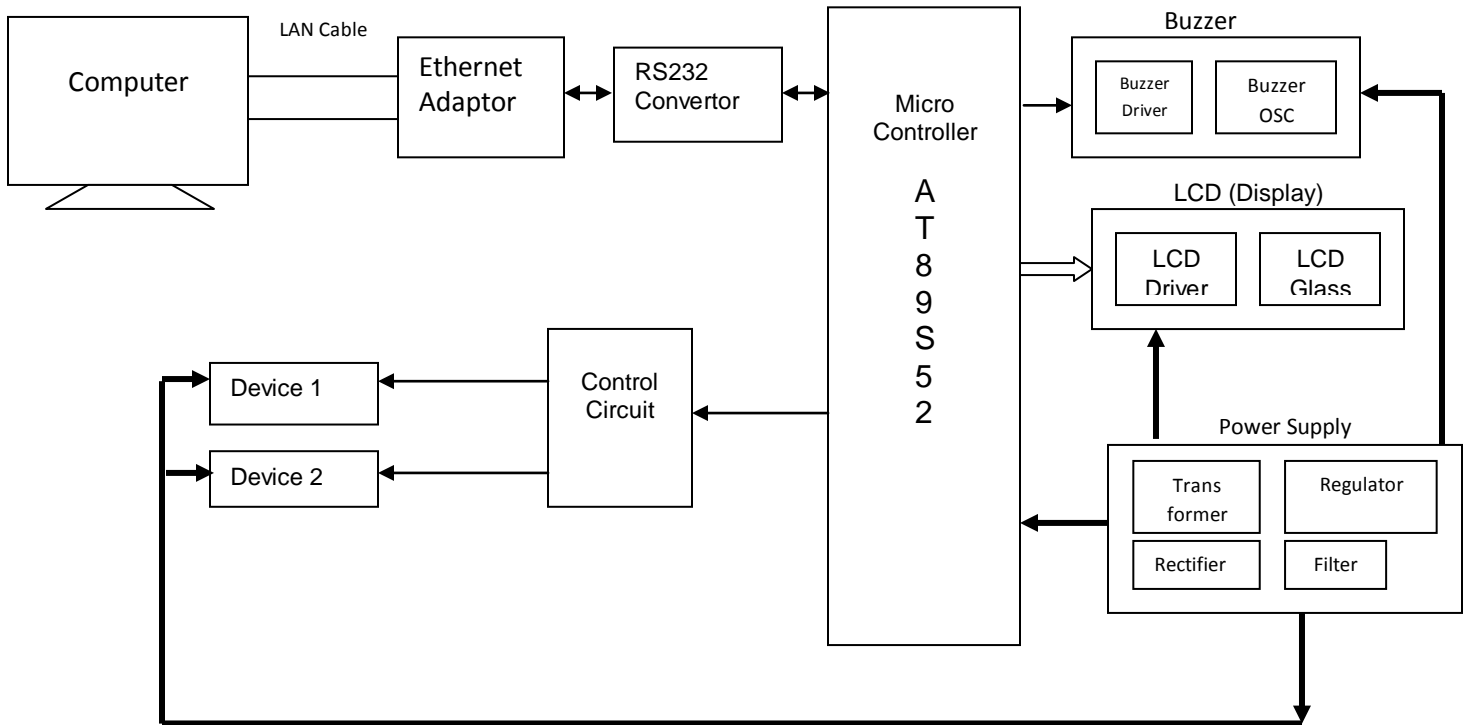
Computer

LAN Cable

Ethernet Adaptor

RS232 Convertor

Micro Controller

A T 8 9 S 5 2

Buzzer

Buzzer Driver

Buzzer OSC

LCD (Display)

LCD Driver

LCD Glass

Device 1

Device 2

Control Circuit

Power Supply

Trans former

Regulator

Rectifier

Filter